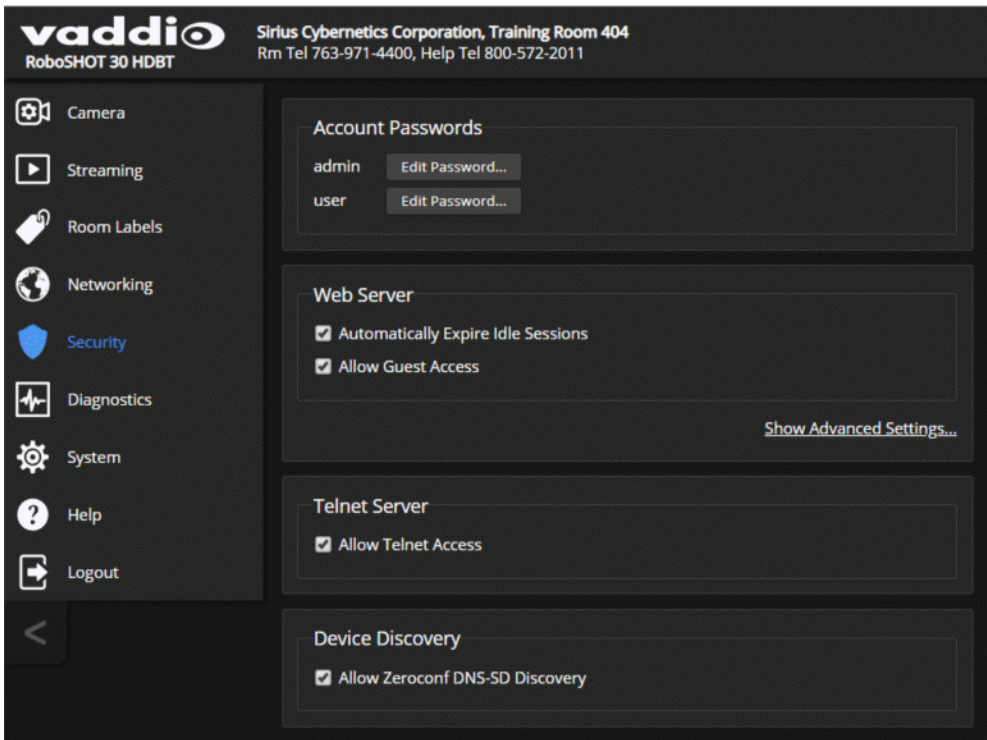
vaddio
RoboSHOT 30 HDBT

Sirius Cybernetics Corporation, Training Room 404
Rm Tel 763-971-4400, Help Tel 800-572-2011

Camera
Streaming
Room Labels
Networking
Security
Diagnostics
System
Help
Logout
<

Account Passwords
admin Edit Password...
user Edit Password...

Web Server
Automatically Expire Idle Sessions
Allow Guest Access

Show Advanced Settings...

Telnet Server
Allow Telnet Access

Device Discovery
Allow Zeroconf DNS-SD Discovery